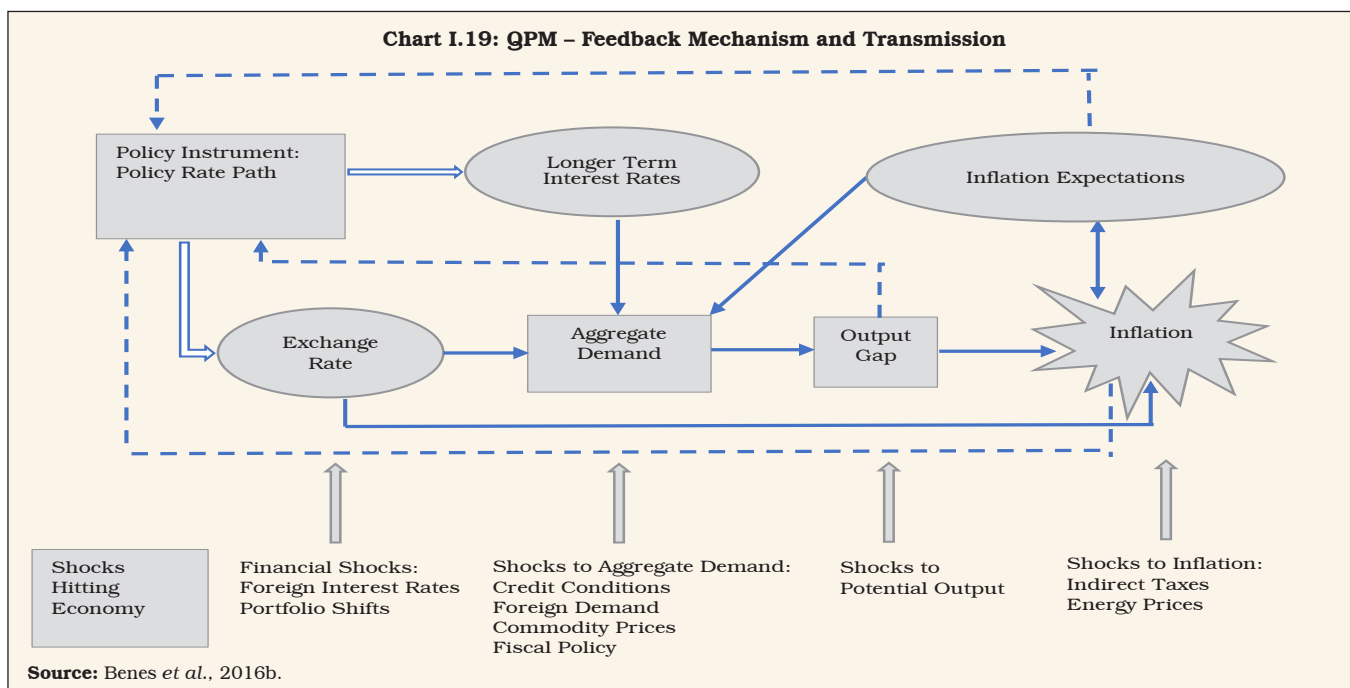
Chart I.19: QPM – Feedback Mechanism and Transmission

Policy Instrument:
Policy Rate Path

Longer Term
Interest Rates

Inflation Expectations

Exchange
Rate

Aggregate
Demand

Output
Gap

Inflation

Shocks
Hitting
Economy

Financial Shocks:
Foreign Interest Rates
Portfolio Shifts

Shocks to Aggregate Demand:
Credit Conditions
Foreign Demand
Commodity Prices
Fiscal Policy

Shocks to
Potential Output

Shocks to Inflation:
Indirect Taxes
Energy Prices

Source: Benes et al., 2016b.